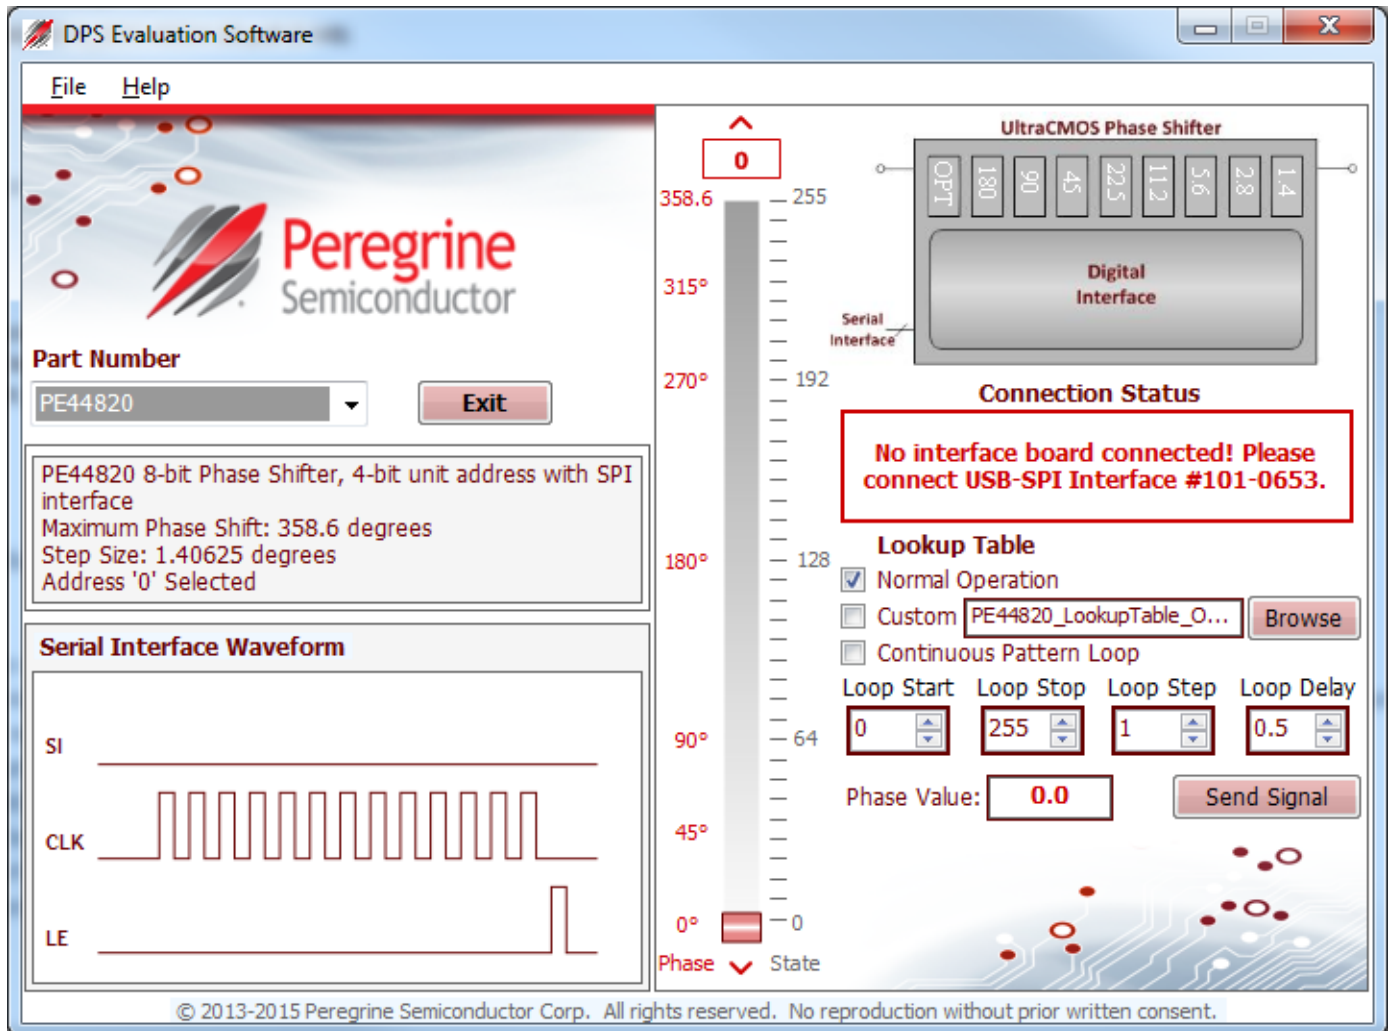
DPS Evaluation Software

File Help

Peregrine
Semiconductor

Part Number

PE44820

Exit

PE44820 8-bit Phase Shifter, 4-bit unit address with SPI interface
Maximum Phase Shift: 358.6 degrees
Step Size: 1.40625 degrees
Address '0' Selected

Serial Interface Waveform

SI

CLK

LE

0

358.6 255

315°

270° 192

180° 128

90° 64

45°

0° 0

Phase State

UltraCMOS Phase Shifter

OPT 180 90 45 22.5 11.2 5.6 2.8 1.4

Digital
Interface

Serial
Interface

Connection Status

No interface board connected! Please connect USB-SPI Interface #101-0653.

Lookup Table

Normal Operation

Custom PE44820_LookupTable_O... Browse

Continuous Pattern Loop

| Loop Start | Loop Stop | Loop Step | Loop Delay |
|---|---|---|---|
| 0 | 255 | 1 | 0.5 |

Phase Value: 0.0

Send Signal

© 2013-2015 Peregrine Semiconductor Corp. All rights reserved. No reproduction without prior written consent.